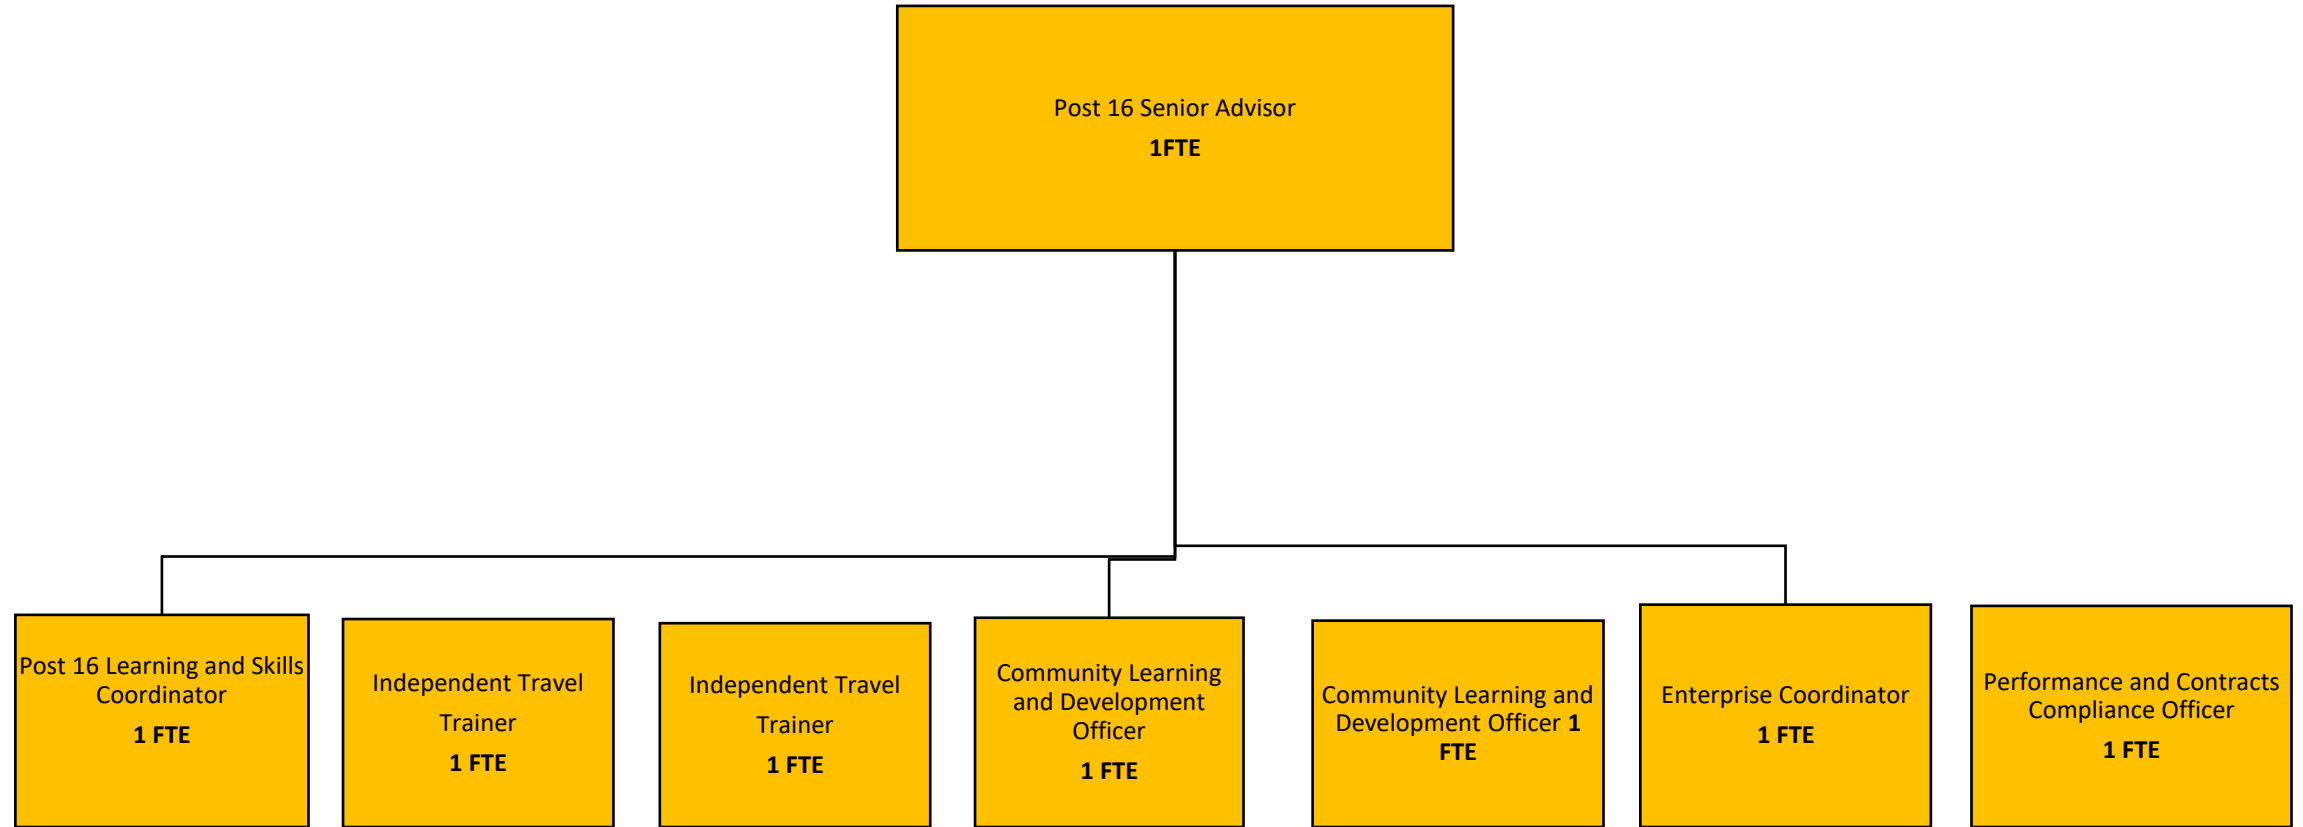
Post 16 Senior Advisor
1FTE

Post 16 Learning and Skills Coordinator
1 FTE

Independent Travel Trainer
1 FTE

Independent Travel Trainer
1 FTE

Community Learning and Development Officer
1 FTE

Community Learning and Development Officer 1 FTE

Enterprise Coordinator
1 FTE

Performance and Contracts Compliance Officer
1 FTE